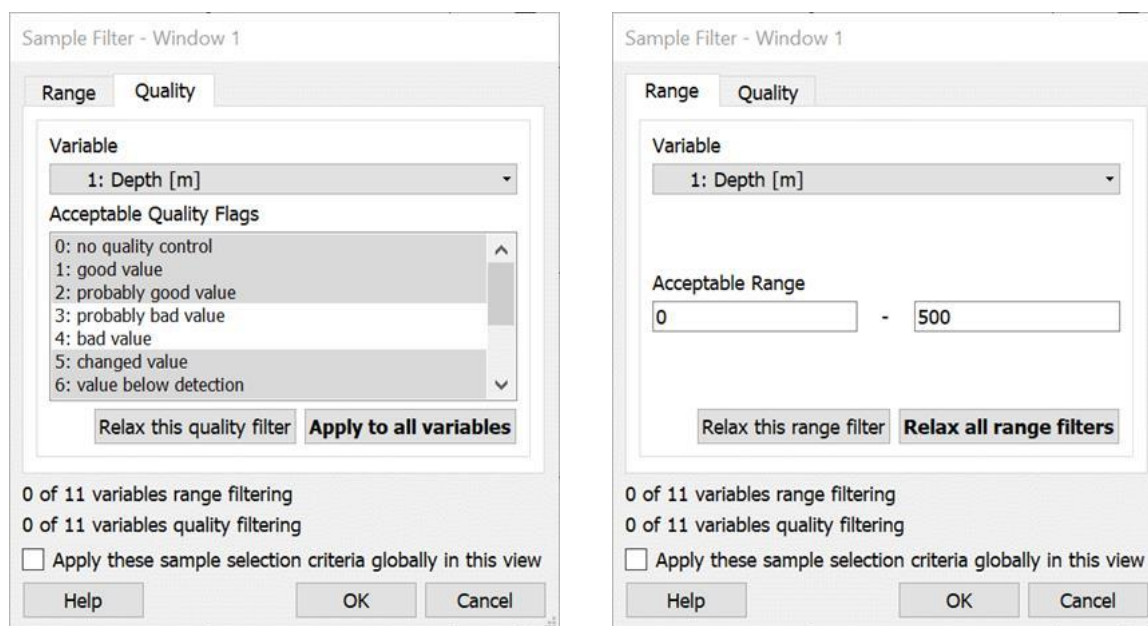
Sample Filter - Window 1

Range Quality

Variable

1: Depth [m]

Acceptable Quality Flags

0: no quality control
1: good value
2: probably good value
3: probably bad value
4: bad value
5: changed value
6: value below detection

Relax this quality filter Apply to all variables

0 of 11 variables range filtering

0 of 11 variables quality filtering

Apply these sample selection criteria globally in this view

Help OK Cancel

Sample Filter - Window 1

Range Quality

Variable

1: Depth [m]

Acceptable Range

0 - 500

Relax this range filter Relax all range filters

0 of 11 variables range filtering

0 of 11 variables quality filtering

Apply these sample selection criteria globally in this view

Help OK Cancel